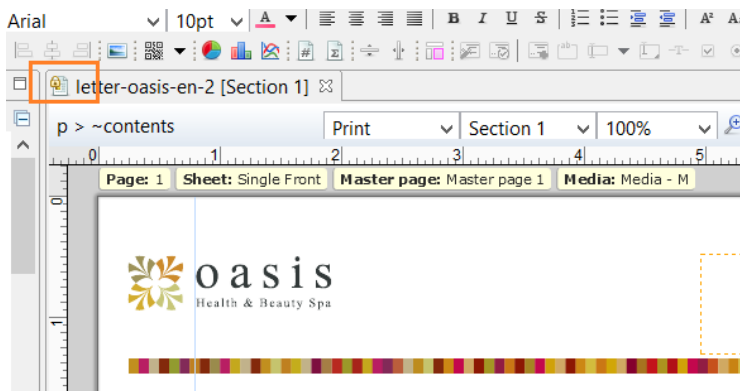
Arial 10pt A B I U S A² A

letter-oasis-en-2 [Section 1]

p > ~contents Print Section 1 100%

0 1 2 3 4 5

Page: 1 Sheet: Single Front Master page: Master page 1 Media: Media - M

0

oasis
Health & Beauty Spa

1